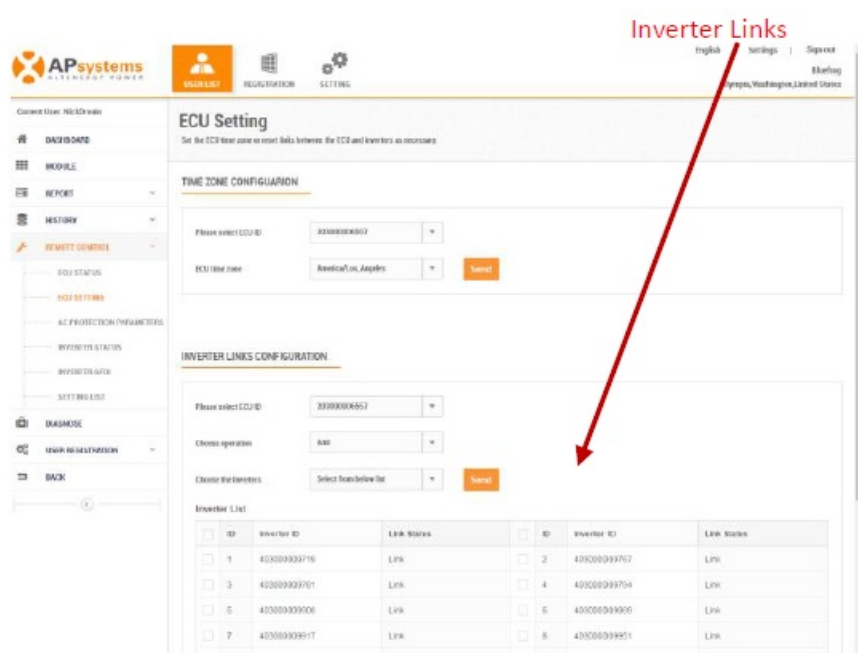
Inverter Links

APsystems
ALTENERGY POWER

USER LIST REGISTRATION SETTING

English | Settings | Sign out
Bluefog
Olympia,Washington,United States

Current User: NickDrewin

DASHBOARD
MODULE
REPORT
HISTORY
REMOTE CONTROL
ECU STATUS
ECU SETTING
AC PROTECTION PARAMETERS
INVERTER STATUS
INVERTER GFDI
SETTING LIST
DIAGNOSE
USER REGISTRATION
BACK

ECU Setting
Set the ECU time zone or reset links between the ECU and inverters as necessary.

TIME ZONE CONFIGUARION

Please select ECU ID 203000006657
ECU time zone America/Los_Angeles Send

INVERTER LINKS CONFIGURATION

Please select ECU ID 203000006657
Choose operation Add
Choose the Inverters Select from below list Send

Inverter List

| | ID | Inverter ID | Link Status | | ID | Inverter ID | Link Status |
|---|---|---|---|---|---|---|---|
| | 1 | 403000009719 | Link | | 2 | 403000009767 | Link |
| | 3 | 403000009701 | Link | | 4 | 403000009704 | Link |
| | 5 | 403000009906 | Link | | 6 | 403000009905 | Link |
| | 7 | 403000009917 | Link | | 8 | 403000009951 | Link |